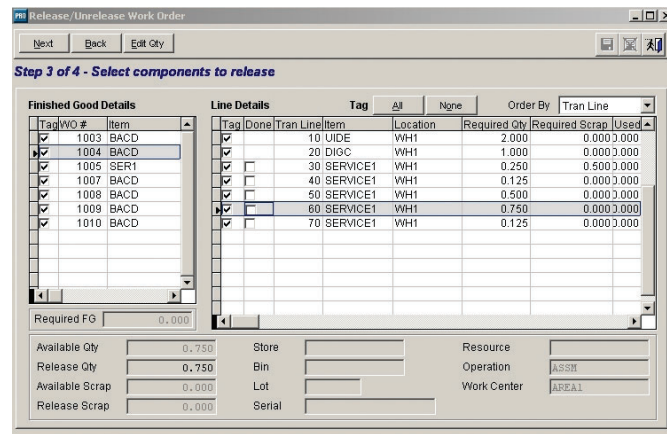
Release/Unrelease Work Order

Next Back Edit Qty

Step 3 of 4 - Select components to release

Finished Good Details

| Tag | WO # | Item |
|---|---|---|
| ☑ | 1003 | BACD |
| ☑ | 1004 | BACD |
| ☑ | 1005 | SER1 |
| ☑ | 1007 | BACD |
| ☑ | 1008 | BACD |
| ☑ | 1009 | BACD |
| ☑ | 1010 | BACD |

Required FG 0.000

Line Details Tag All None Order By Tran Line

| Tag | Done | Tran Line | Item | Location | Required Qty | Required Scrap | Used |
|---|---|---|---|---|---|---|---|
| ☑ | | 10 | UIDE | WH1 | 2.000 | 0.000 | 0.000 |
| ☑ | | 20 | DIGC | WH1 | 1.000 | 0.000 | 0.000 |
| ☑ | ☐ | 30 | SERVICE1 | WH1 | 0.250 | 0.500 | 0.000 |
| ☑ | ☐ | 40 | SERVICE1 | WH1 | 0.125 | 0.000 | 0.000 |
| ☑ | ☐ | 50 | SERVICE1 | WH1 | 0.500 | 0.000 | 0.000 |
| ☑ | ☐ | 60 | SERVICE1 | WH1 | 0.750 | 0.000 | 0.000 |
| ☑ | ☐ | 70 | SERVICE1 | WH1 | 0.125 | 0.000 | 0.000 |

Available Qty 0.750
Release Qty 0.750
Available Scrap 0.000
Release Scrap 0.000
Store
Bin
Lot
Serial
Resource
Operation ASSM
Work Center AREA1